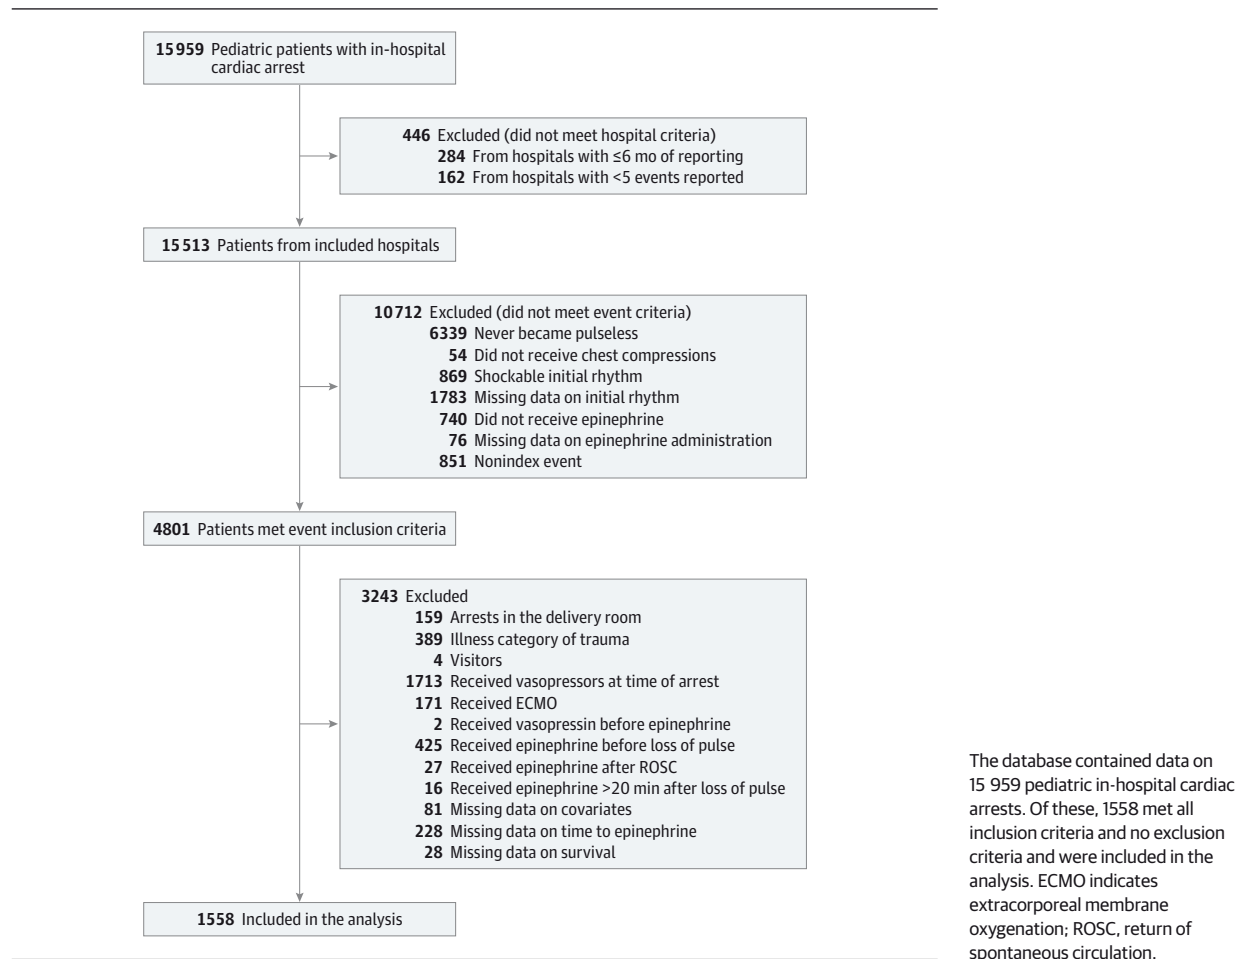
15 959 Pediatric patients with in-hospital cardiac arrest

446 Excluded (did not meet hospital criteria)
284 From hospitals with ≤6 mo of reporting
162 From hospitals with <5 events reported

15 513 Patients from included hospitals

10 712 Excluded (did not meet event criteria)
6339 Never became pulseless
54 Did not receive chest compressions
869 Shockable initial rhythm
1783 Missing data on initial rhythm
740 Did not receive epinephrine
76 Missing data on epinephrine administration
851 Nonindex event

4801 Patients met event inclusion criteria

3243 Excluded
159 Arrests in the delivery room
389 Illness category of trauma
4 Visitors
1713 Received vasopressors at time of arrest
171 Received ECMO
2 Received vasopressin before epinephrine
425 Received epinephrine before loss of pulse
27 Received epinephrine after ROSC
16 Received epinephrine >20 min after loss of pulse
81 Missing data on covariates
228 Missing data on time to epinephrine
28 Missing data on survival

1558 Included in the analysis

The database contained data on 15 959 pediatric in-hospital cardiac arrests. Of these, 1558 met all inclusion criteria and no exclusion criteria and were included in the analysis. ECMO indicates extracorporeal membrane oxygenation; ROSC, return of spontaneous circulation.